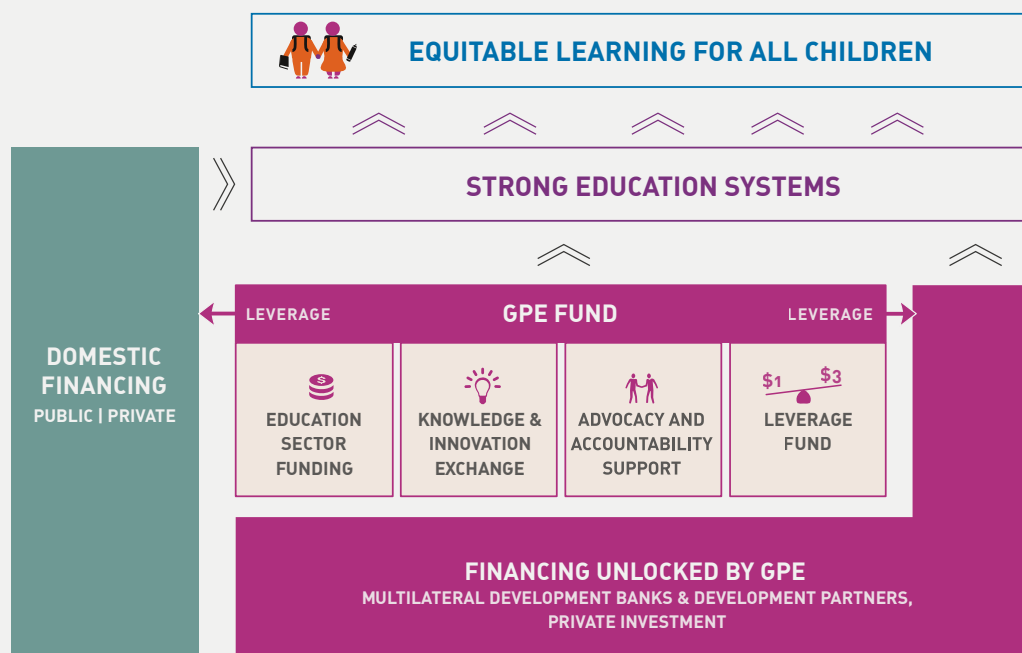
EQUITABLE LEARNING FOR ALL CHILDREN

STRONG EDUCATION SYSTEMS

DOMESTIC FINANCING
PUBLIC | PRIVATE

LEVERAGE

GPE FUND

LEVERAGE

EDUCATION SECTOR FUNDING

KNOWLEDGE & INNOVATION EXCHANGE

ADVOCACY AND ACCOUNTABILITY SUPPORT

\$1 \$3
LEVERAGE FUND

FINANCING UNLOCKED BY GPE
MULTILATERAL DEVELOPMENT BANKS & DEVELOPMENT PARTNERS, PRIVATE INVESTMENT